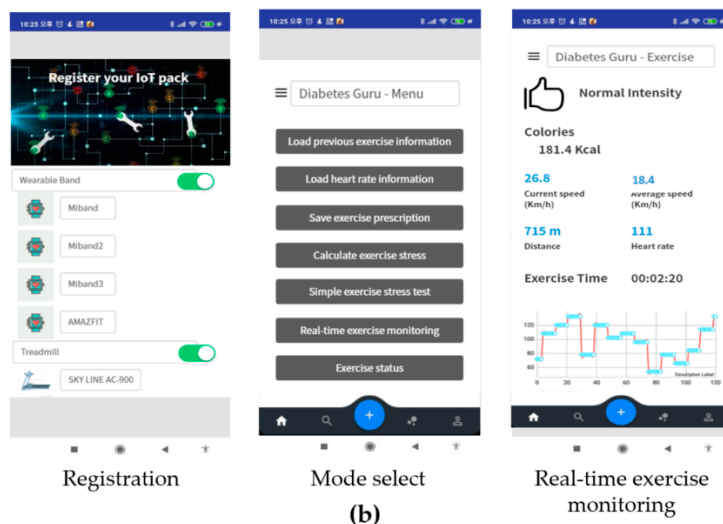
10:25 오후

Register your IoT pack

Wearable Band

Miband

Miband2

Miband3

AMAZFIT

Treadmill

SKY LINE AC-900

Registration

10:25 오후

Diabetes Guru - Menu

Load previous exercise information

Load heart rate information

Save exercise prescription

Calculate exercise stress

Simple exercise stress test

Real-time exercise monitoring

Exercise status

Mode select

10:25 오후

Diabetes Guru - Exercise

Normal Intensity

Colories
181.4 Kcal

26.8
Current speed (Km/h)

18.4
Average speed (Km/h)

715 m
Distance

111
Heart rate

Exercise Time 00:02:20

120
100
80
60
0 20 40 60 80 100 120
Description Label

Real-time exercise monitoring

(b)